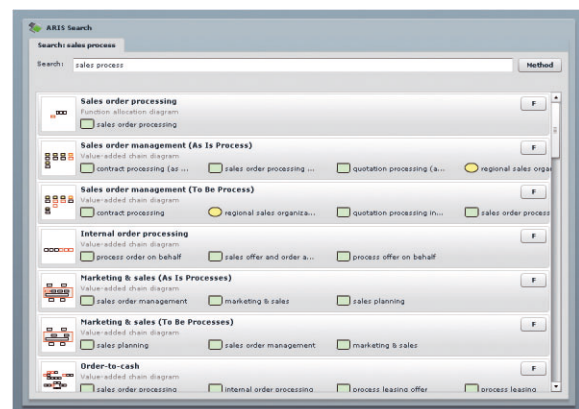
ARIS Search

Search: sales process

Search: sales process

Method

Sales order processing
Function allocation diagram
sales order processing
F

Sales order management (As Is Process)
Value-added chain diagram
contract processing (as ... sales order processing ... quotation processing (a... regional sales orga
F

Sales order management (To Be Process)
Value-added chain diagram
contract processing regional sales organiza... quotation processing in... sales order process
F

Internal order processing
Value-added chain diagram
process order on behalf sales offer and order a... process offer on behalf
F

Marketing & sales (As Is Processes)
Value-added chain diagram
sales order management marketing & sales sales planning
F

Marketing & sales (To Be Processes)
Value-added chain diagram
sales planning sales order management marketing & sales
F

Order-to-cash
Value-added chain diagram
sales order processing internal order processing process leasing offer process leasing
F